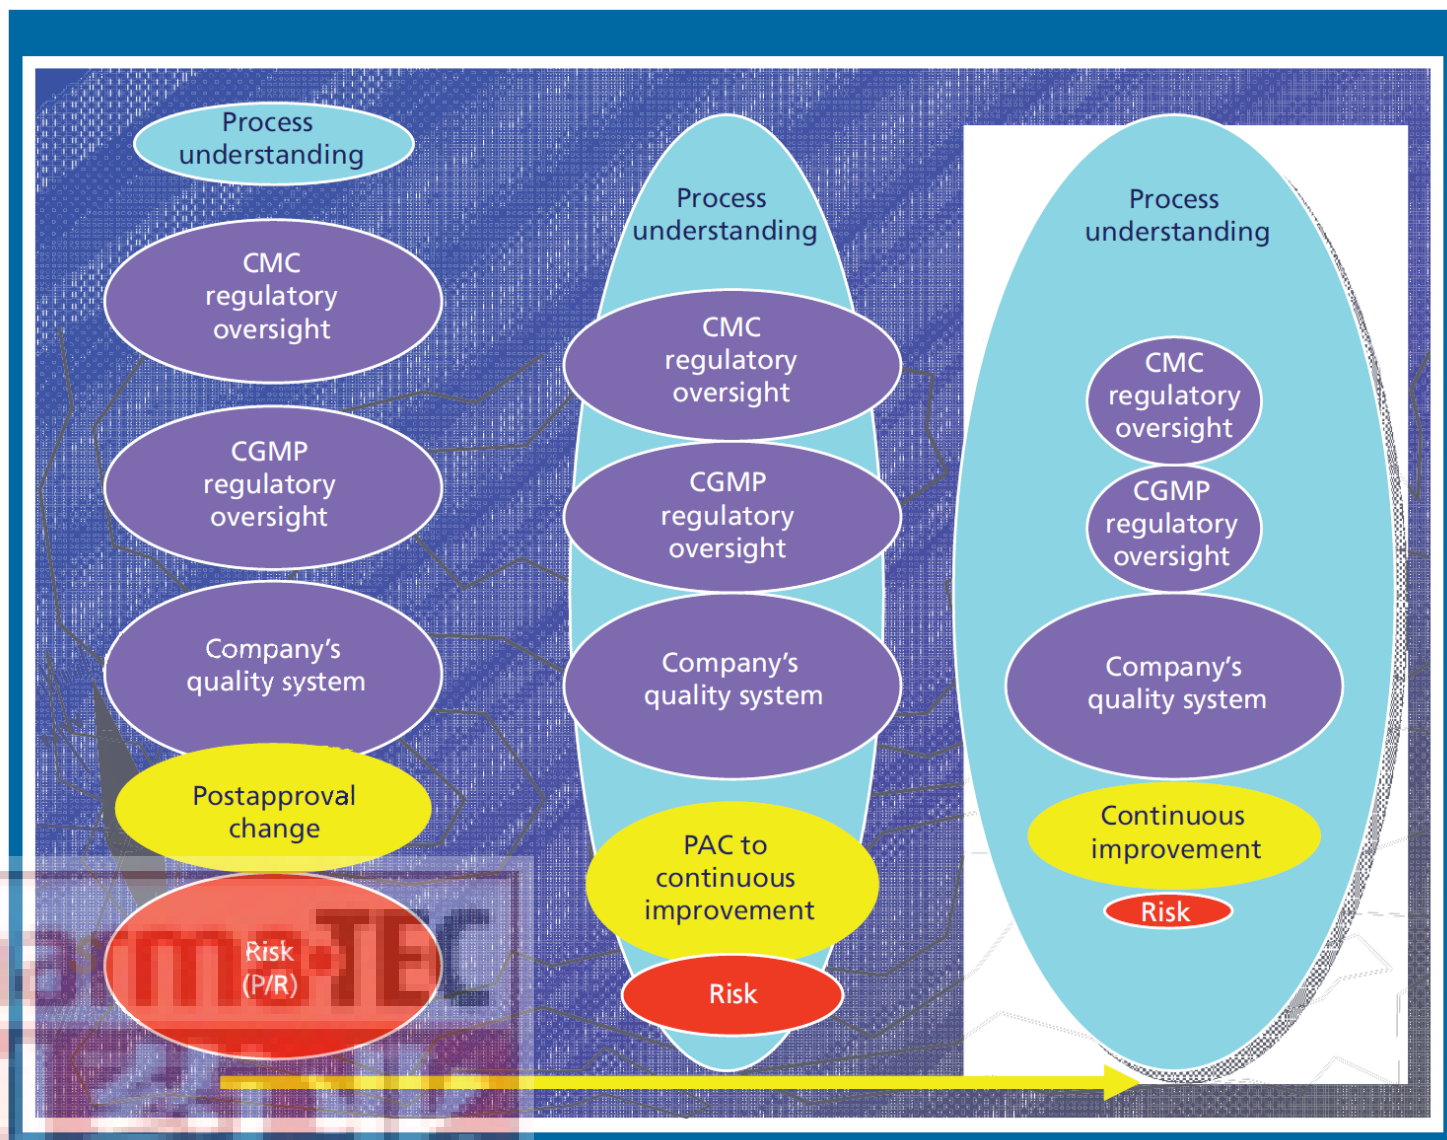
Process understanding

CMC regulatory oversight

CGMP regulatory oversight

Company's quality system

Postapproval change

Risk (P/R)

armaTEC

Process understanding

CMC regulatory oversight

CGMP regulatory oversight

Company's quality system

PAC to continuous improvement

Risk

Process understanding

CMC regulatory oversight

CGMP regulatory oversight

Company's quality system

Continuous improvement

Risk